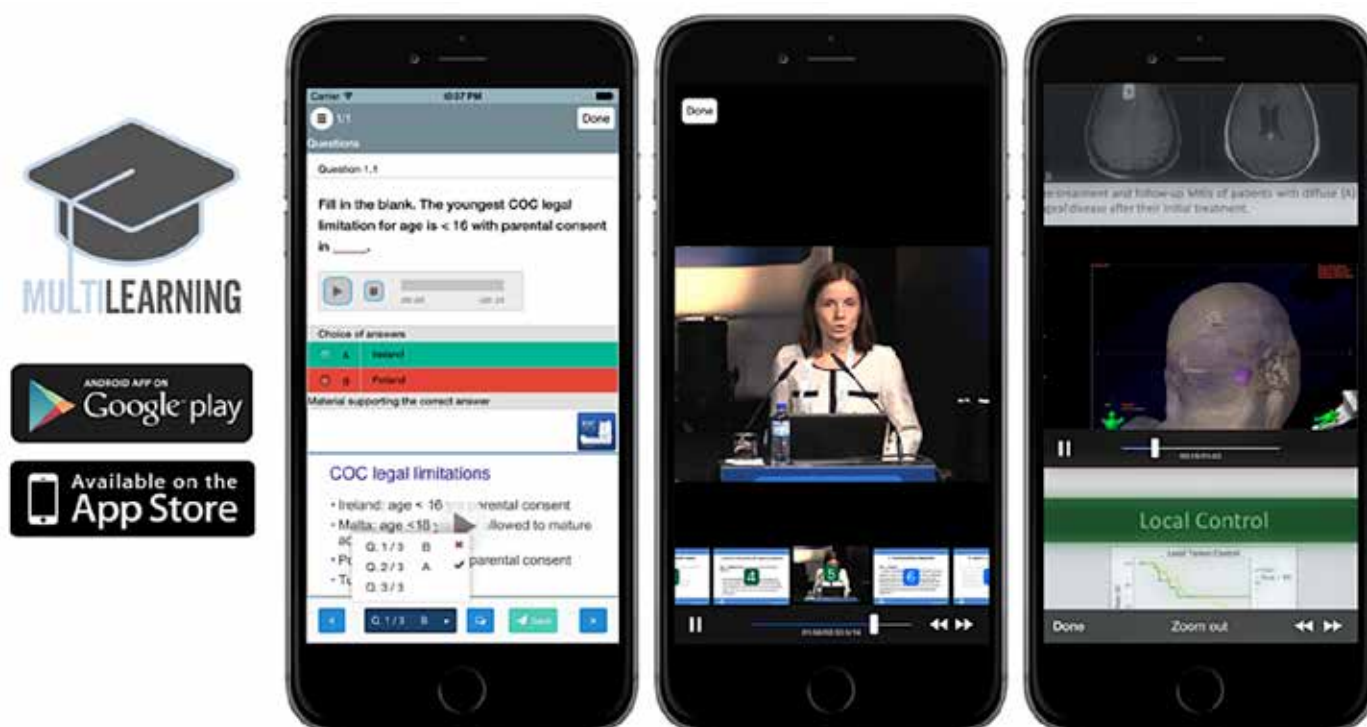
MULTILEARNING

ANDROID APP ON
Google play

Available on the
App Store

Carrier
4:07 PM
1/1
Done
Questions
Question 1.1
Fill in the blank. The youngest COC legal limitation for age is < 16 with parental consent in _____.
00:00
-00:24
Choice of answers
A Ireland
B Poland
Material supporting the correct answer
COC legal limitations
• Ireland: age < 16 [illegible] parental consent
• Malta: age ≤18 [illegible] allowed to mature
• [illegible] parental consent
• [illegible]
Q. 1 / 3 B
Q. 2 / 3 A
Q. 3 / 3
Q. 1 / 3 B
Send

Done
4
5
6

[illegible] treatment and follow-up MRIs of patients with diffuse (A) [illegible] disease after their initial treatment.
Local Control
Local Tumor Control
Done
Zoom out